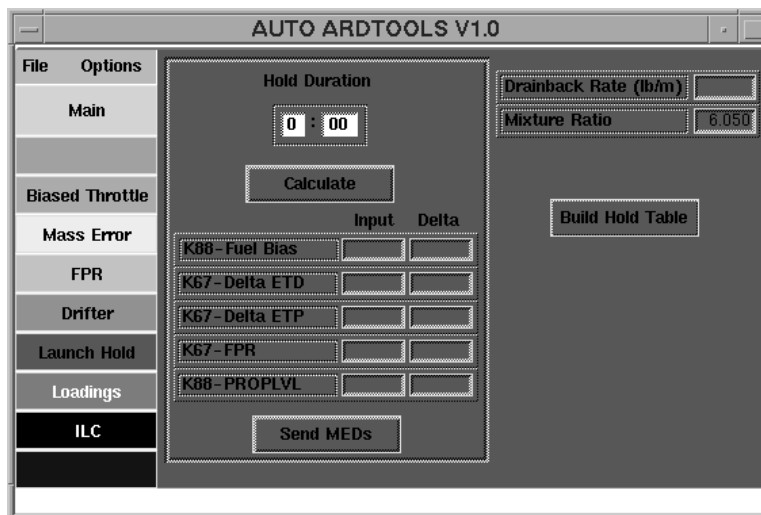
AUTO ARDTOOLS V1.0

File Options

Main

Biased Throttle

Mass Error

FPR

Drifter

Launch Hold

Loadings

ILC

Hold Duration

0 : 00

Calculate

| | Input | Delta |
|---|---|---|
| K88-Fuel Bias | | |
| K67-Delta ETD | | |
| K67-Delta ETP | | |
| K67-FPR | | |
| K88-PROPLVL | | |

Send MEDs

Drainback Rate (lb/m)

Mixture Ratio 6.050

Build Hold Table